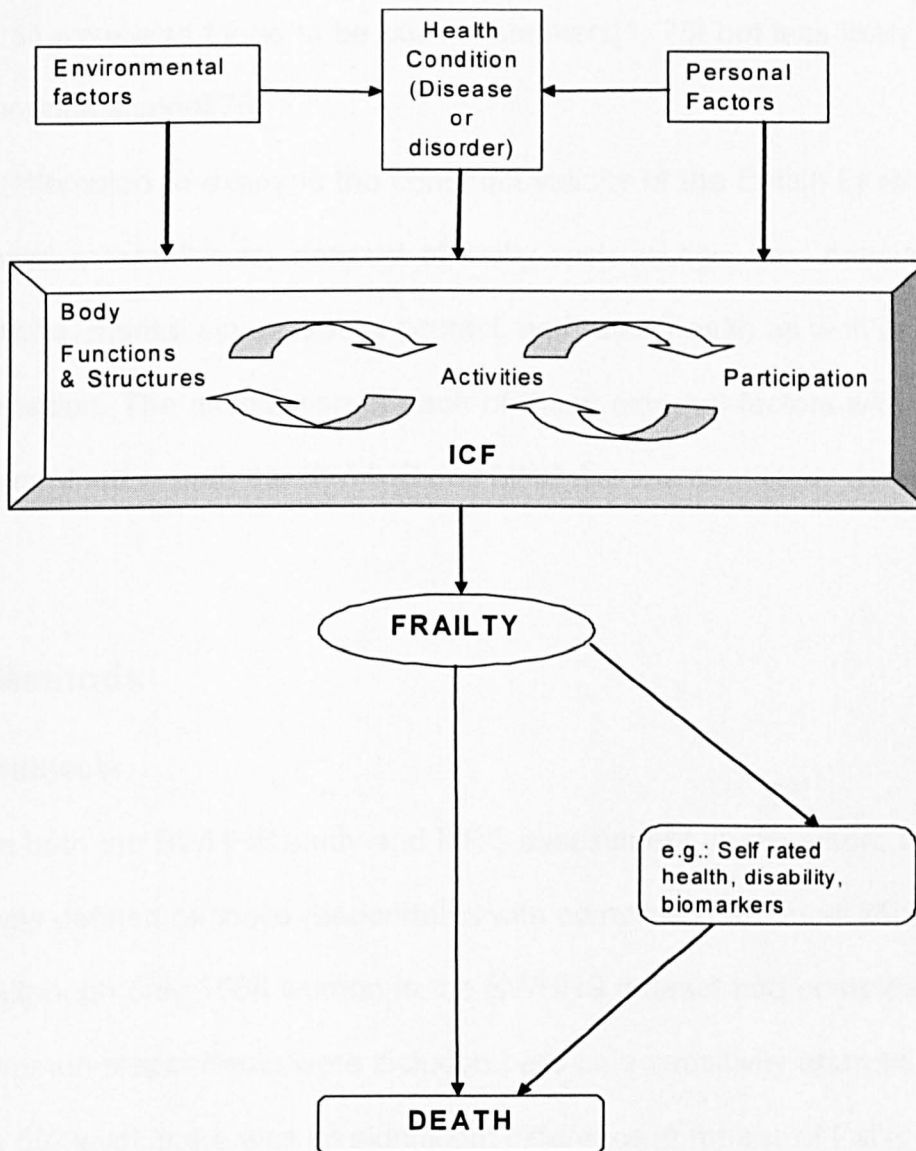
Environmental factors

Health Condition (Disease or disorder)

Personal Factors

Body Functions & Structures

Activities

Participation

ICF

FRAILTY

e.g.: Self rated health, disability, biomarkers

DEATH